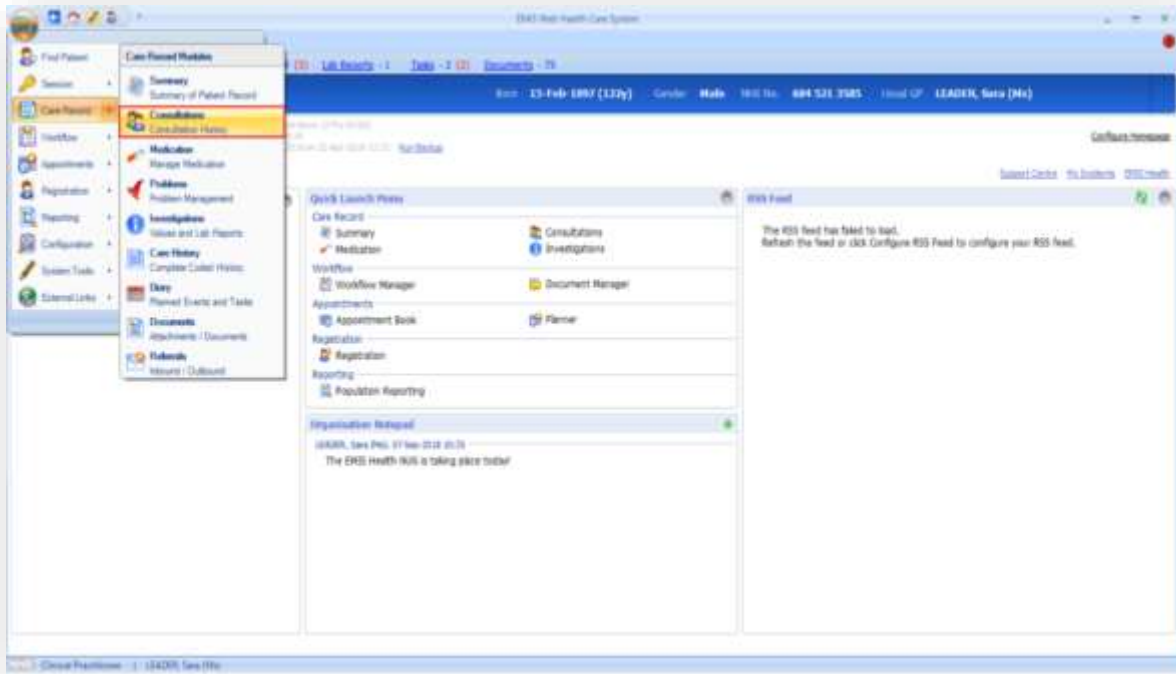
EMIS Web Health Care System

Find Patient
Session
Care Record
Workflow
Appointments
Registration
Reporting
Configuration
System Tools
External Links

Care Record Modules
Summary
Summary of Patient Record
Consultations
Consultation History
Medication
Manage Medication
Problems
Problem Management
Investigations
Values and Lab Reports
Care History
Complete Coded History
Diary
Planned Events and Tasks
Documents
Attachments / Documents
Referrals
Inbound / Outbound

(3) Lab Reports - 1 Tasks - 2 (2) Documents - 75

Born 15-Feb-1897 (122y) Gender Male NHS No. 684 521 3585 Usual GP LEADER, Sara (Ms)

Run Status

Configure Homepage

Support Centre My Systems EMIS Health

Quick Launch Items
Care Record
Summary
Consultations
Medication
Investigations
Workflow
Workflow Manager
Document Manager
Appointments
Appointment Book
Planner
Registration
Registration
Reporting
Population Reporting

RSS Feed
The RSS feed has failed to load.
Refresh the feed or click Configure RSS Feed to configure your RSS feed.

Organisation Notepad
LEADER, Sara (Ms) 07-Sep-2018 10:31
The EMIS Health NUG is taking place today!

Clinical Practitioner | LEADER, Sara (Ms)